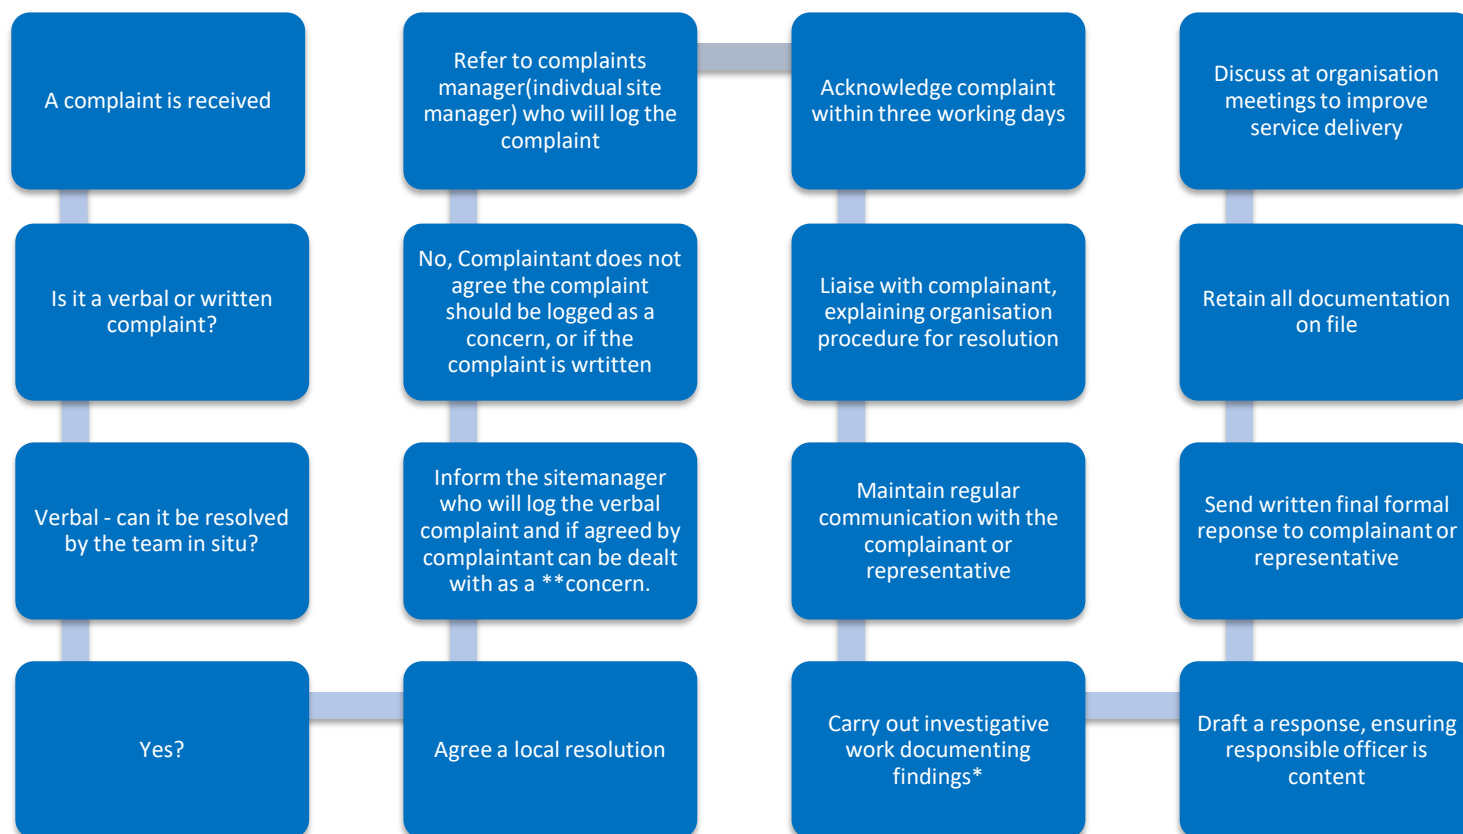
A complaint is received

Is it a verbal or written complaint?

Verbal - can it be resolved by the team in situ?

Yes?

Agree a local resolution

Inform the sitemanager who will log the verbal complaint and if agreed by complaintant can be dealt with as a **concern.

No, Complaintant does not agree the complaint should be logged as a concern, or if the complaint is wrtitten

Refer to complaints manager(indivdual site manager) who will log the complaint

Acknowledge complaint within three working days

Liaise with complainant, explaining organisation procedure for resolution

Maintain regular communication with the complainant or representative

Carry out investigative work documenting findings*

Draft a response, ensuring responsible officer is content

Send written final formal reponse to complainant or representative

Retain all documentation on file

Discuss at organisation meetings to improve service delivery